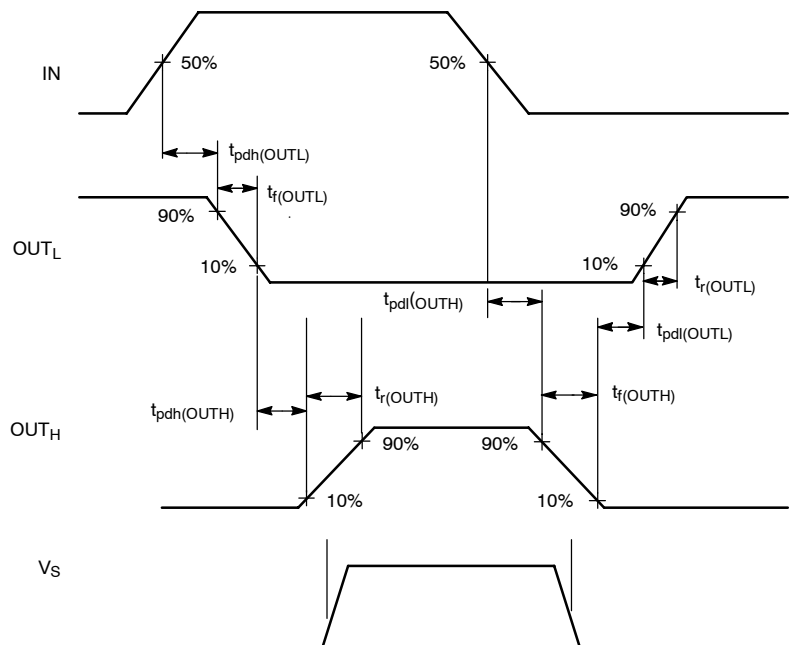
IN

50%

50%

$t_{pdh(OUTL)}$

$t_{f(OUTL)}$

90%

90%

$OUT_L$

10%

10%

$t_{pdl(OUTH)}$

$t_{r(OUTL)}$

$t_{pdl(OUTL)}$

$t_{r(OUTH)}$

$t_{f(OUTH)}$

$t_{pdh(OUTH)}$

$OUT_H$

90%

90%

10%

10%

$V_S$